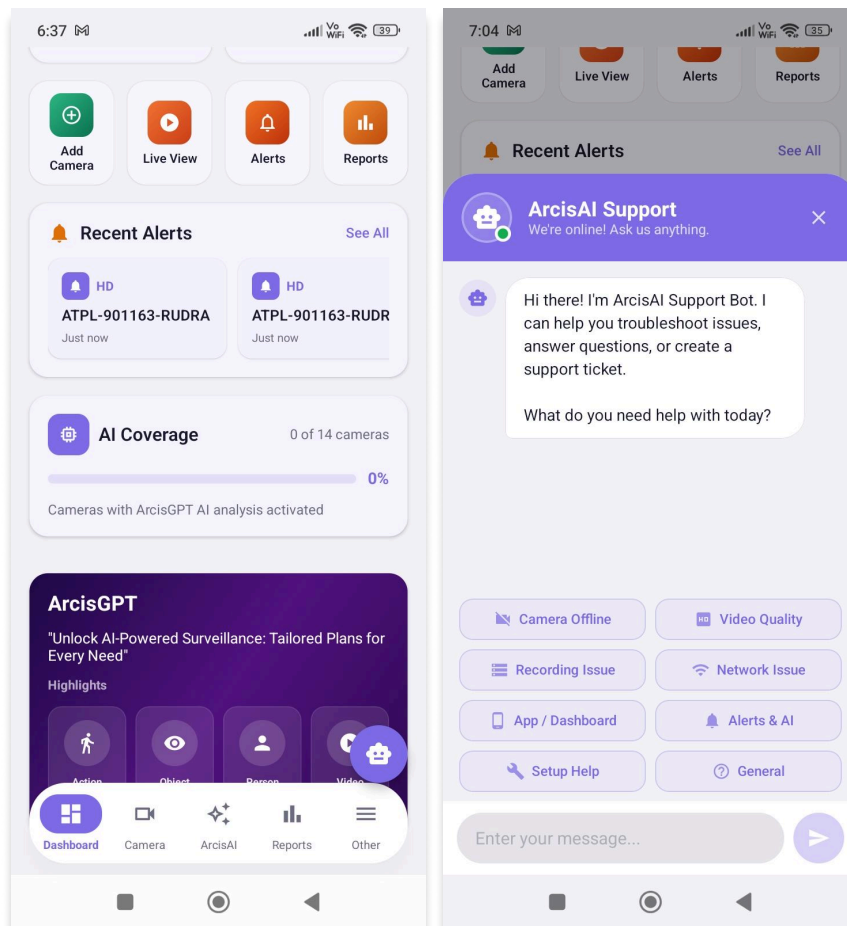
6:37 M Vo WiFi 39

Add Camera
Live View
Alerts
Reports

Recent Alerts
See All

HD
ATPL-901163-RUDRA
Just now

HD
ATPL-901163-RUDR
Just now

AI Coverage
0 of 14 cameras
0%
Cameras with ArcisGPT AI analysis activated

ArcisGPT
"Unlock AI-Powered Surveillance: Tailored Plans for Every Need"
Highlights
Action
Object
Person
Video

Dashboard
Camera
ArcisAI
Reports
Other

7:04 M Vo WiFi 35

Add Camera
Live View
Alerts
Reports

Recent Alerts
See All

ArcisAI Support
We're online! Ask us anything.

Hi there! I'm ArcisAI Support Bot. I can help you troubleshoot issues, answer questions, or create a support ticket.

What do you need help with today?

Camera Offline
Video Quality
Recording Issue
Network Issue
App / Dashboard
Alerts & AI
Setup Help
General

Enter your message...